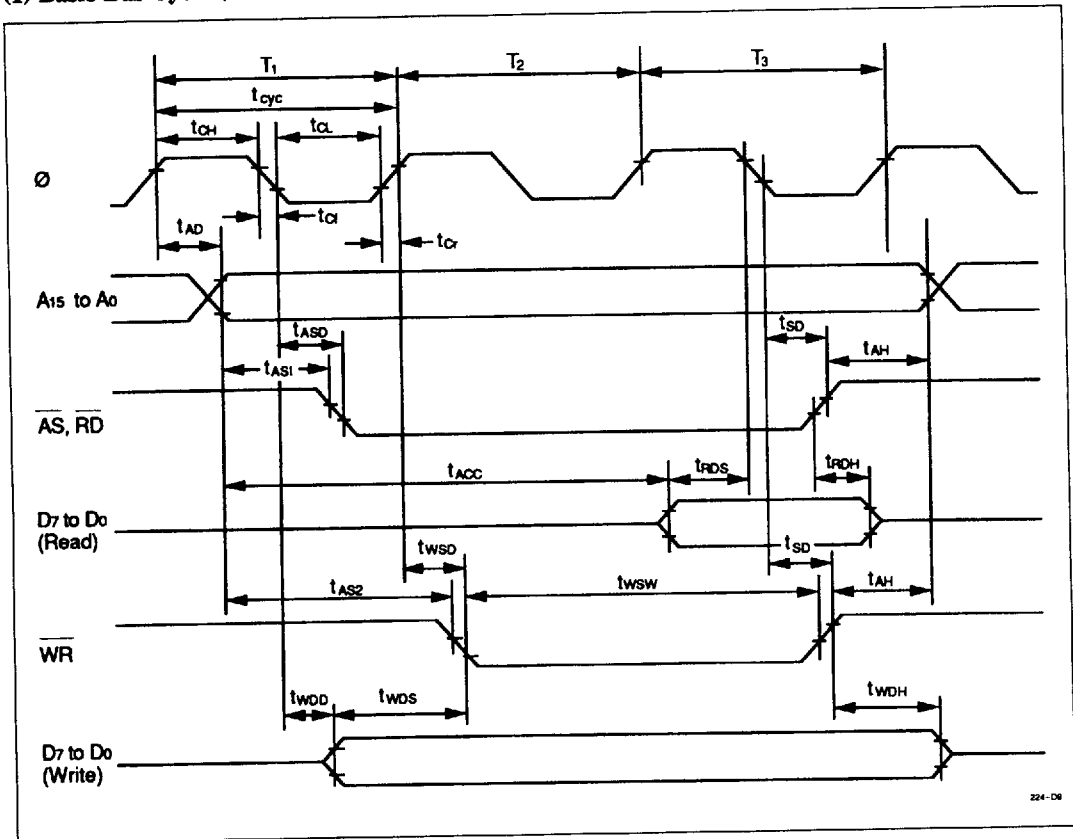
(1) Basic Bus Cy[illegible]

$T_1$

$T_2$

$T_3$

$t_{cyc}$

$t_{CH}$

$t_{CL}$

Ø

$t_{AD}$

$t_{Cf}$

$t_{Cr}$

$A_{15}$ to $A_0$

$t_{ASD}$

$t_{SD}$

$t_{AH}$

$t_{AS1}$

$\overline{AS}$, $\overline{RD}$

$t_{ACC}$

$t_{RDS}$

$t_{RDH}$

$D_7$ to $D_0$ (Read)

$t_{WSD}$

$t_{SD}$

$t_{AS2}$

$t_{WSW}$

$t_{AH}$

$\overline{WR}$

$t_{WDD}$

$t_{WDS}$

$t_{WDH}$

$D_7$ to $D_0$ (Write)

224-D8